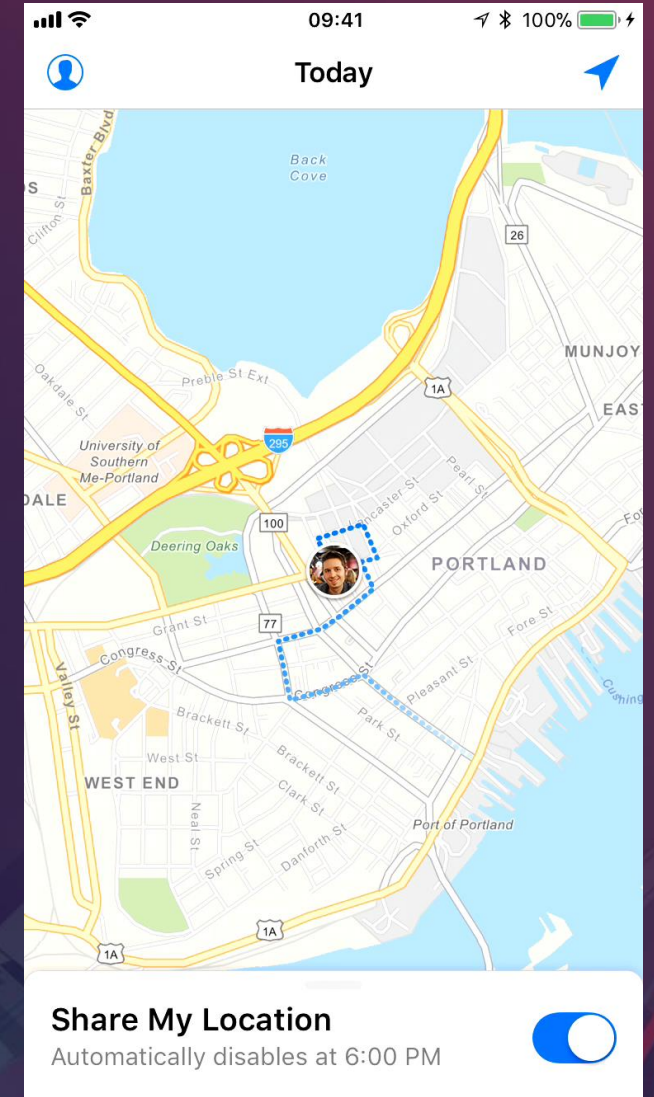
09:41
100%

Today

Back Cove
Baxter Blvd
Clifton St
26
MUNJOY
EAST
Oakdale St
Preble St Ext
1A
295
University of Southern Me-Portland
DALE
Pearl St
Lancaster St
Oxford St
Fo
100
Deering Oaks
PORTLAND
Grant St
77
Fore St
Congress St
Valley St
Congress St
Pleasant St
Cushing
Brackett St
Park St
West St
Brackett St
WEST END
Clark St
Neal St
Port of Portland
Spring St
Danforth St
1A
1A

Share My Location
Automatically disables at 6:00 PM